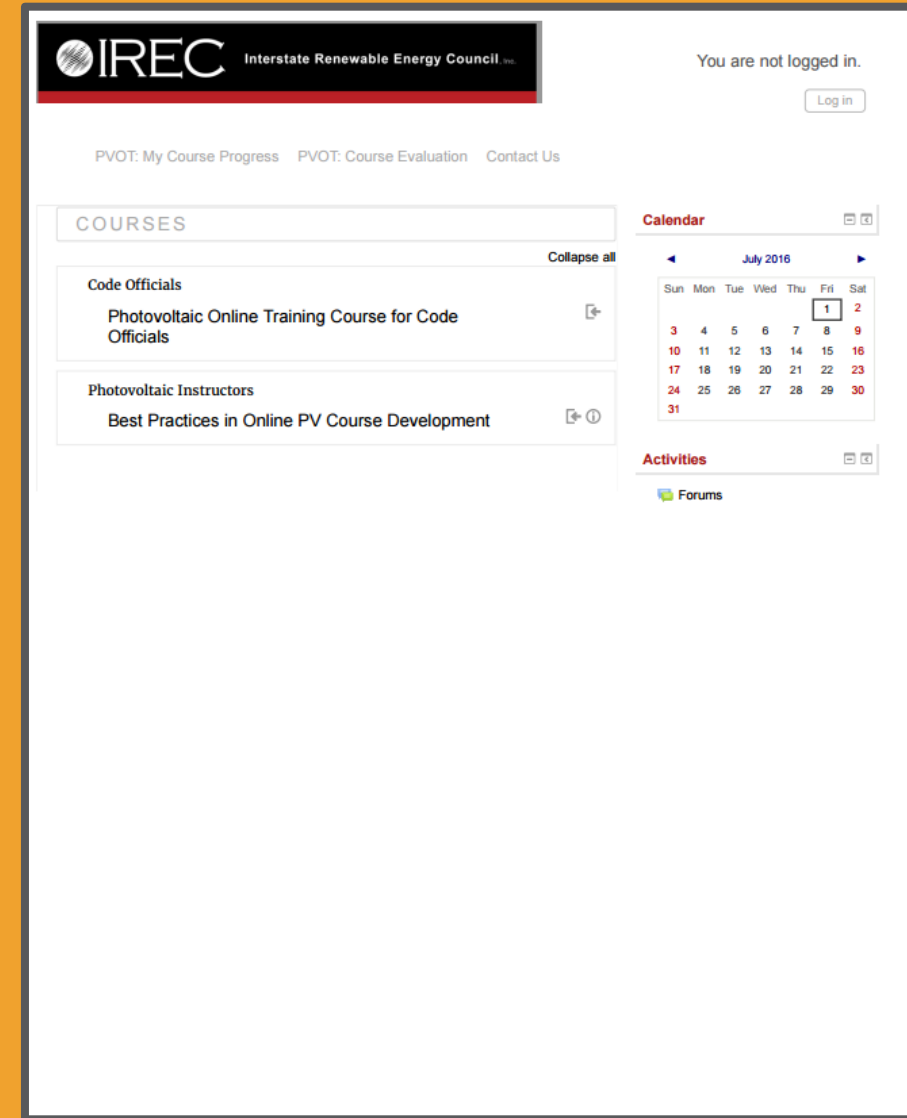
IREC Interstate Renewable Energy Council, Inc.

You are not logged in.

Log in

PVOT: My Course Progress PVOT: Course Evaluation Contact Us

COURSES

Collapse all

Code Officials

Photovoltaic Online Training Course for Code Officials

Photovoltaic Instructors

Best Practices in Online PV Course Development

Calendar

◄ July 2016 ►

| Sun | Mon | Tue | Wed | Thu | Fri | Sat |
|---|---|---|---|---|---|---|
| | | | | | 1 | 2 |
| 3 | 4 | 5 | 6 | 7 | 8 | 9 |
| 10 | 11 | 12 | 13 | 14 | 15 | 16 |
| 17 | 18 | 19 | 20 | 21 | 22 | 23 |
| 24 | 25 | 26 | 27 | 28 | 29 | 30 |
| 31 | | | | | | |

Activities

Forums